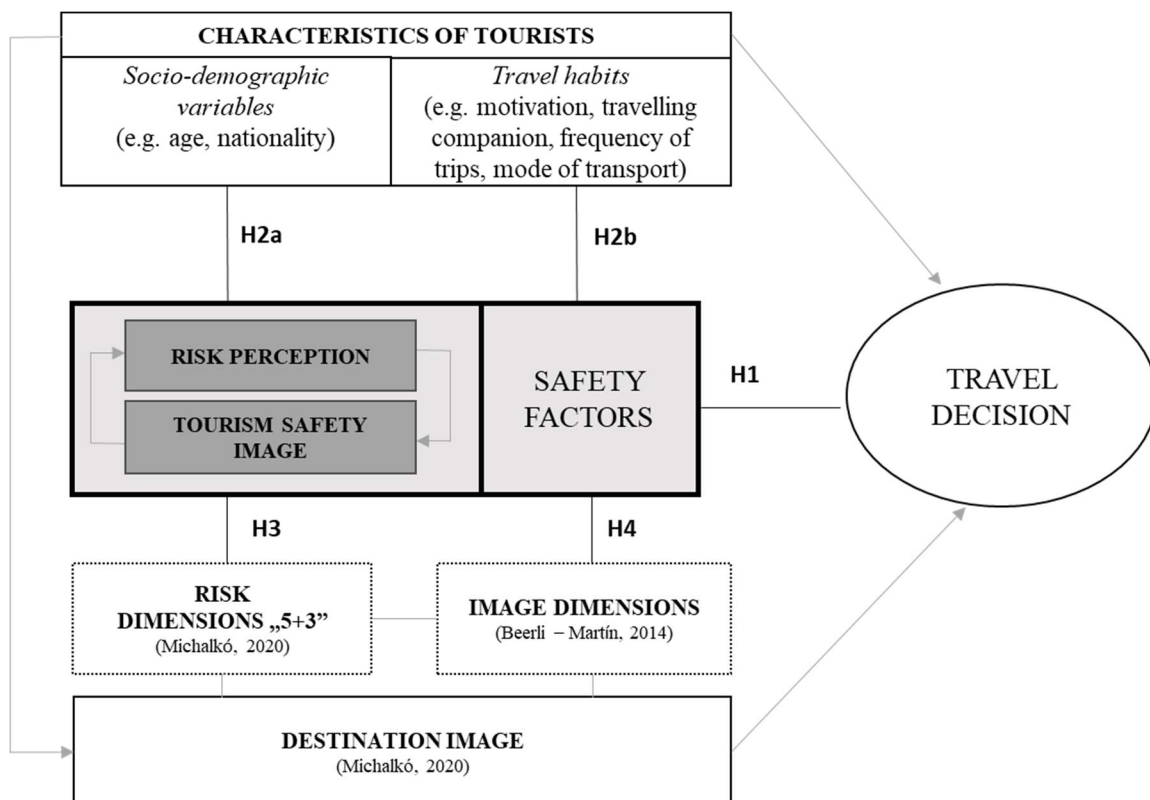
CHARACTERISTICS OF TOURISTS

Socio-demographic variables (e.g. age, nationality)

Travel habits (e.g. motivation, travelling companion, frequency of trips, mode of transport)

H2a

H2b

RISK PERCEPTION

TOURISM SAFETY IMAGE

SAFETY FACTORS

H1

TRAVEL DECISION

H3

H4

RISK DIMENSIONS „5+3"
(Michalkó, 2020)

IMAGE DIMENSIONS
(Beerli – Martín, 2014)

DESTINATION IMAGE
(Michalkó, 2020)